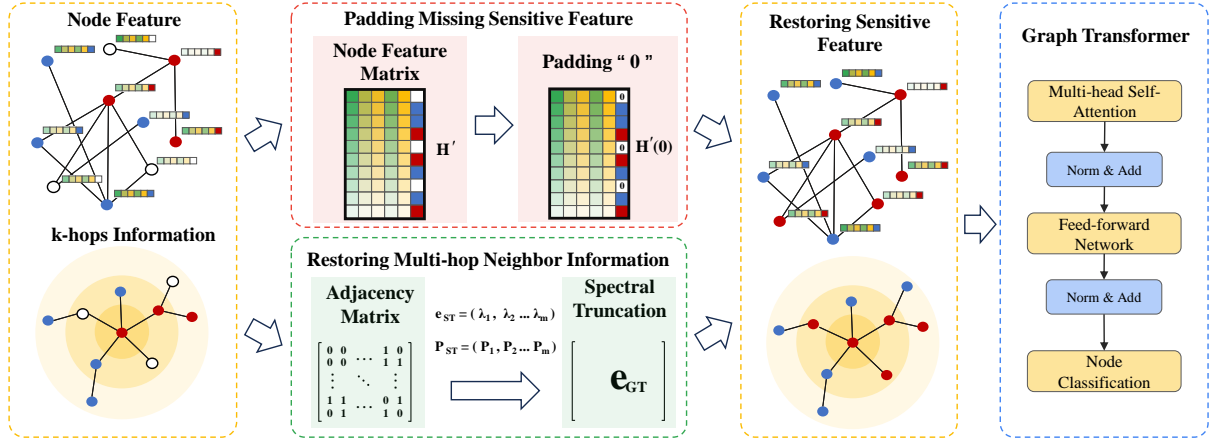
Node Feature

k-hops Information

Padding Missing Sensitive Feature

Node Feature Matrix

$H'$

Padding " 0 "

0
0
0
0

$H'(0)$

Restoring Multi-hop Neighbor Information

Adjacency Matrix

$\begin{bmatrix} 0 & 0 & \cdots & 1 & 0 \\ 0 & 0 & \cdots & 1 & 1 \\ \vdots & & \ddots & & \vdots \\ 1 & 1 & \cdots & 0 & 1 \\ 0 & 1 & \cdots & 1 & 0 \end{bmatrix}$

$e_{ST} = (\lambda_1, \lambda_2 ... \lambda_m)$

$P_{ST} = (P_1, P_2 ... P_m)$

Spectral Truncation

$e_{GT}$

Restoring Sensitive Feature

Graph Transformer

Multi-head Self-Attention

Norm & Add

Feed-forward Network

Norm & Add

Node Classification